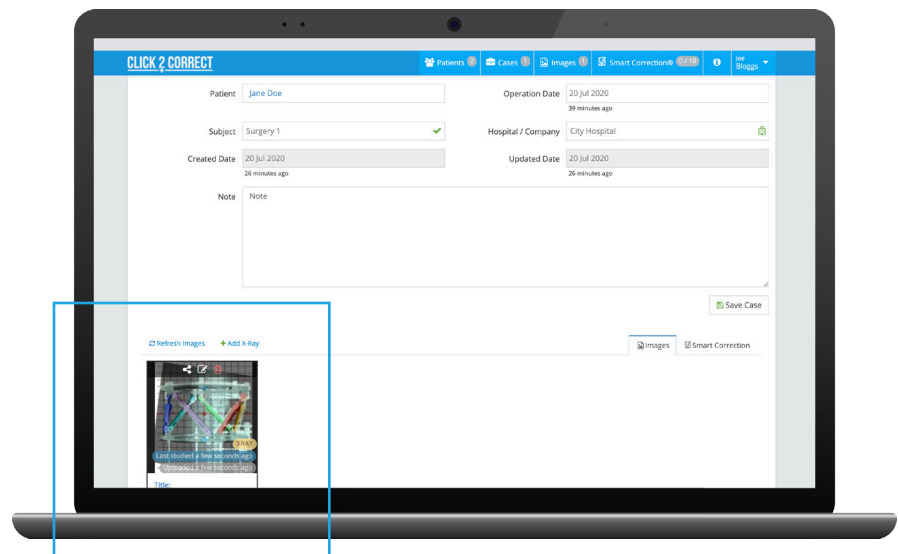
CLICK 2 CORRECT

Patients 2 Cases 1 Images 1 Smart Correction® 0 / 10 Joe Bloggs

Patient Jane Doe

Operation Date 20 Jul 2020
39 minutes ago

Subject Surgery 1

Hospital / Company City Hospital

Created Date 20 Jul 2020
26 minutes ago

Updated Date 20 Jul 2020
26 minutes ago

Note Note

Save Case

Refresh Images + Add X-Ray

Images Smart Correction

XRAY
Last studied a few seconds ago
Uploaded a few seconds ago

Title: